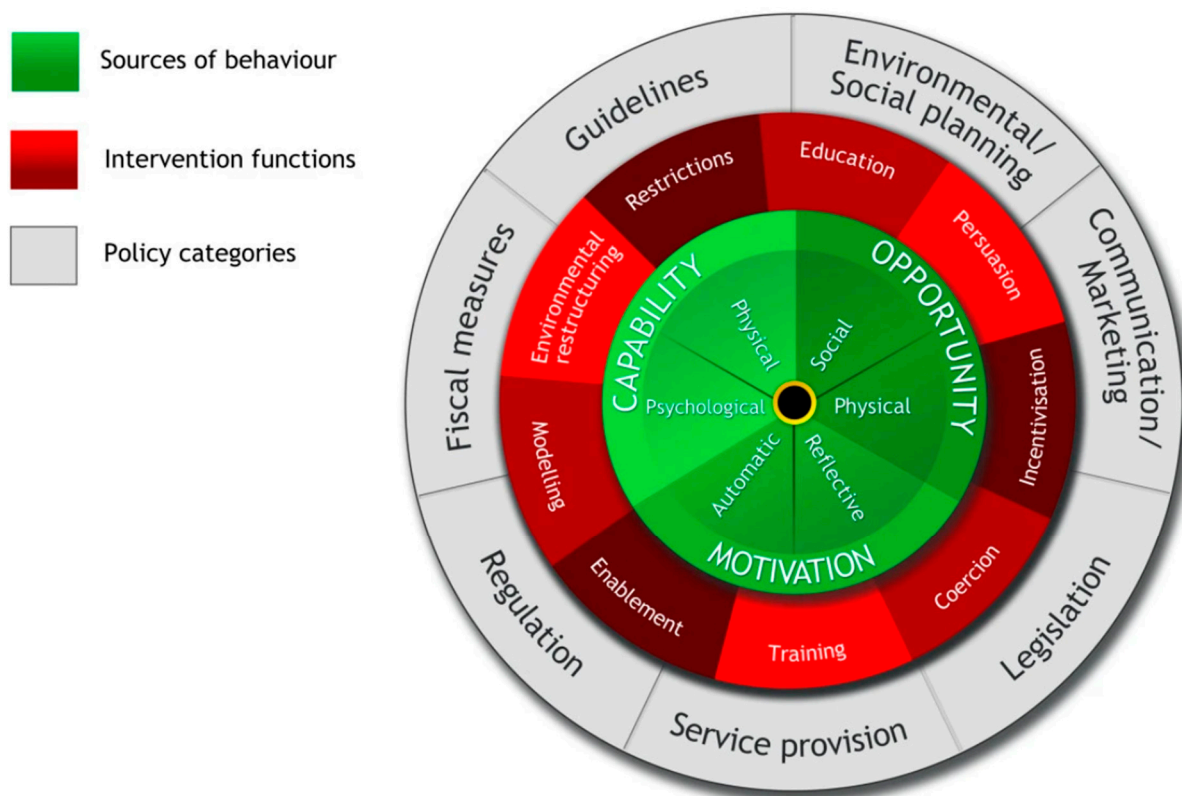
Sources of behaviour

Intervention functions

Policy categories

Guidelines

Environmental/ Social planning

Communication/ Marketing

Legislation

Service provision

Regulation

Fiscal measures

Restrictions

Education

Persuasion

Incentivisation

Coercion

Training

Enablement

Modelling

Environmental restructuring

CAPABILITY

OPPORTUNITY

MOTIVATION

Physical

Psychological

Social

Physical

Automatic

Reflective